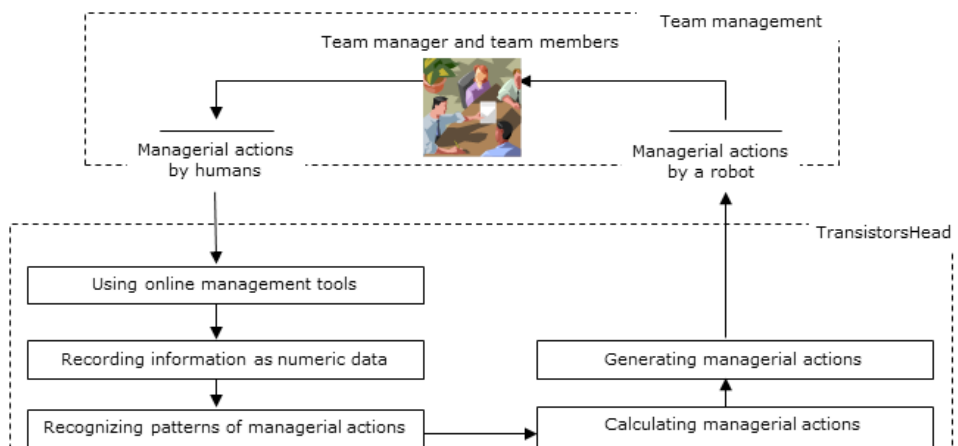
Team management

Team manager and team members

Managerial actions by humans

Managerial actions by a robot

TransistorsHead

Using online management tools

Recording information as numeric data

Recognizing patterns of managerial actions

Generating managerial actions

Calculating managerial actions